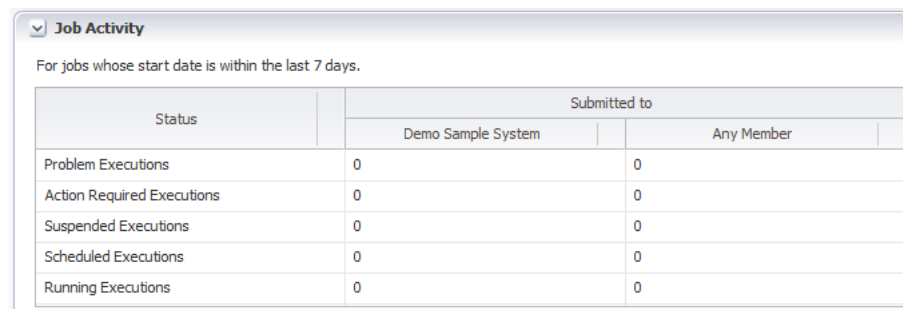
Job Activity

For jobs whose start date is within the last 7 days.

| Status | Submitted to: Demo Sample System | Submitted to: Any Member |
|---|---|---|
| Problem Executions | 0 | 0 |
| Action Required Executions | 0 | 0 |
| Suspended Executions | 0 | 0 |
| Scheduled Executions | 0 | 0 |
| Running Executions | 0 | 0 |